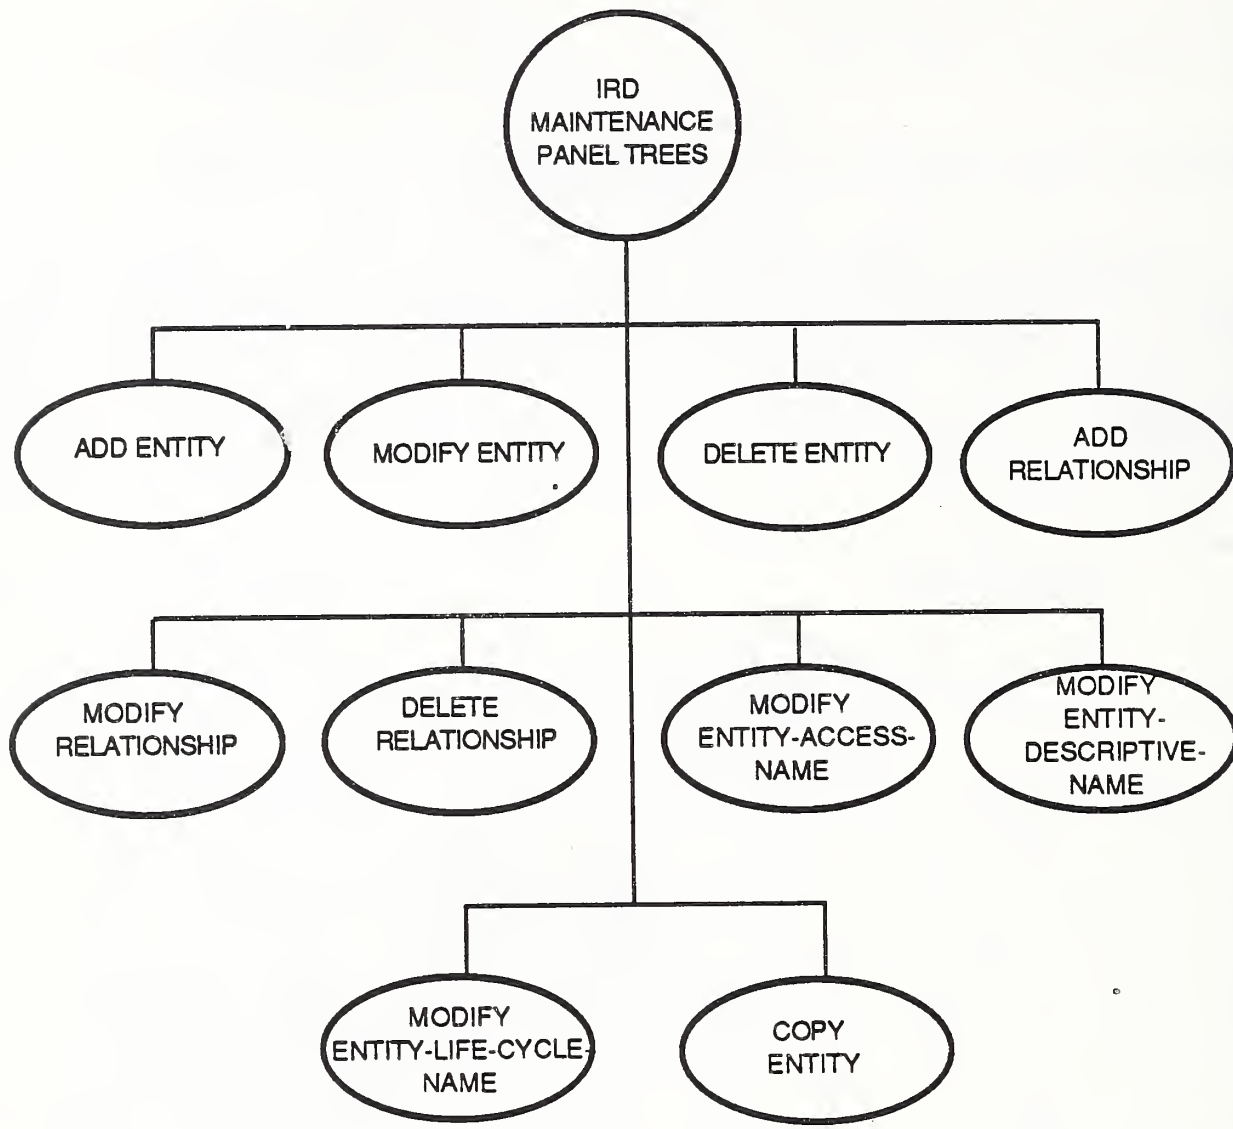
IRD MAINTENANCE PANEL TREES

ADD ENTITY

MODIFY ENTITY

DELETE ENTITY

ADD RELATIONSHIP

MODIFY RELATIONSHIP

DELETE RELATIONSHIP

MODIFY ENTITY-ACCESS-NAME

MODIFY ENTITY-DESCRIPTIVE-NAME

MODIFY ENTITY-LIFE-CYCLE-NAME

COPY ENTITY